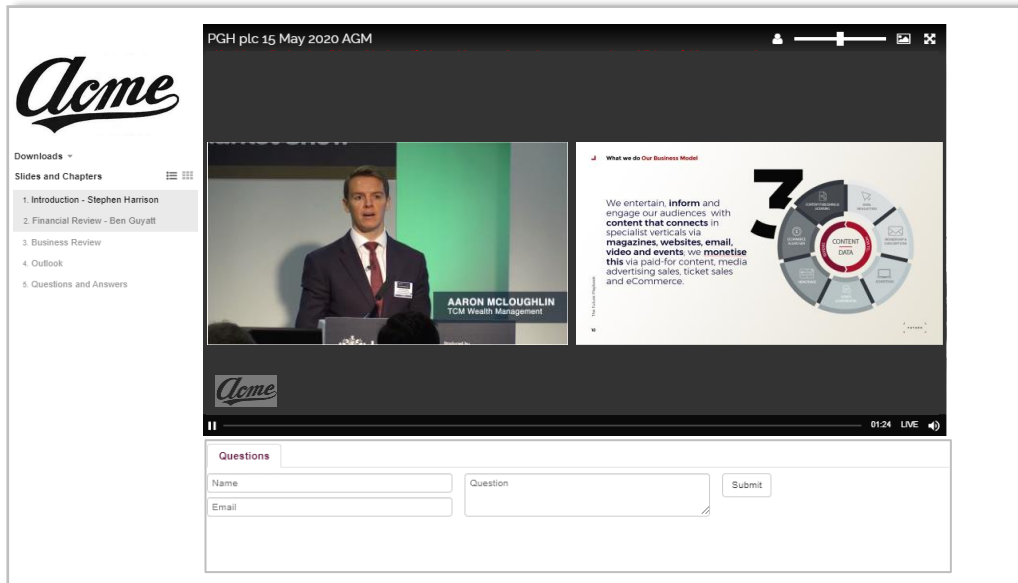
Acme

Downloads

Slides and Chapters

1. Introduction - Stephen Harrison

2. Financial Review - Ben Guyatt

3. Business Review

4. Outlook

5. Questions and Answers

PGH plc 15 May 2020 AGM

AARON MCLOUGHLIN
TCM Wealth Management

What we do Our Business Model

We entertain, inform and engage our audiences with content that connects in specialist verticals via magazines, websites, email, video and events; we monetise this via paid-for content, media advertising sales, ticket sales and eCommerce.

CONTENT
DATA

Acme

01:24 LIVE

Questions

Name

Email

Question

Submit